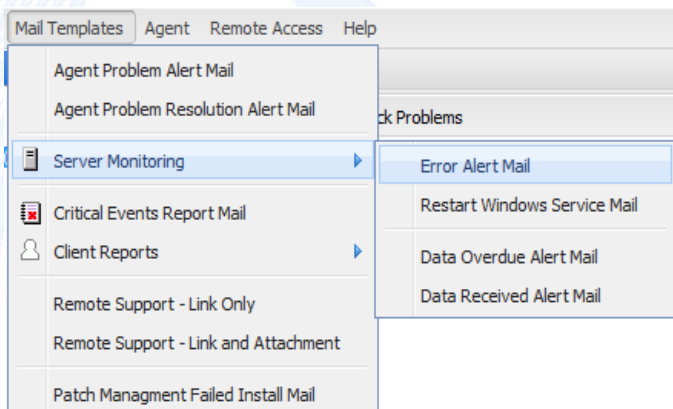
Mail Templates Agent Remote Access Help

Agent Problem Alert Mail
Agent Problem Resolution Alert Mail
Server Monitoring
Critical Events Report Mail
Client Reports
Remote Support - Link Only
Remote Support - Link and Attachment
Patch Managment Failed Install Mail

ck Problems

Error Alert Mail
Restart Windows Service Mail
Data Overdue Alert Mail
Data Received Alert Mail